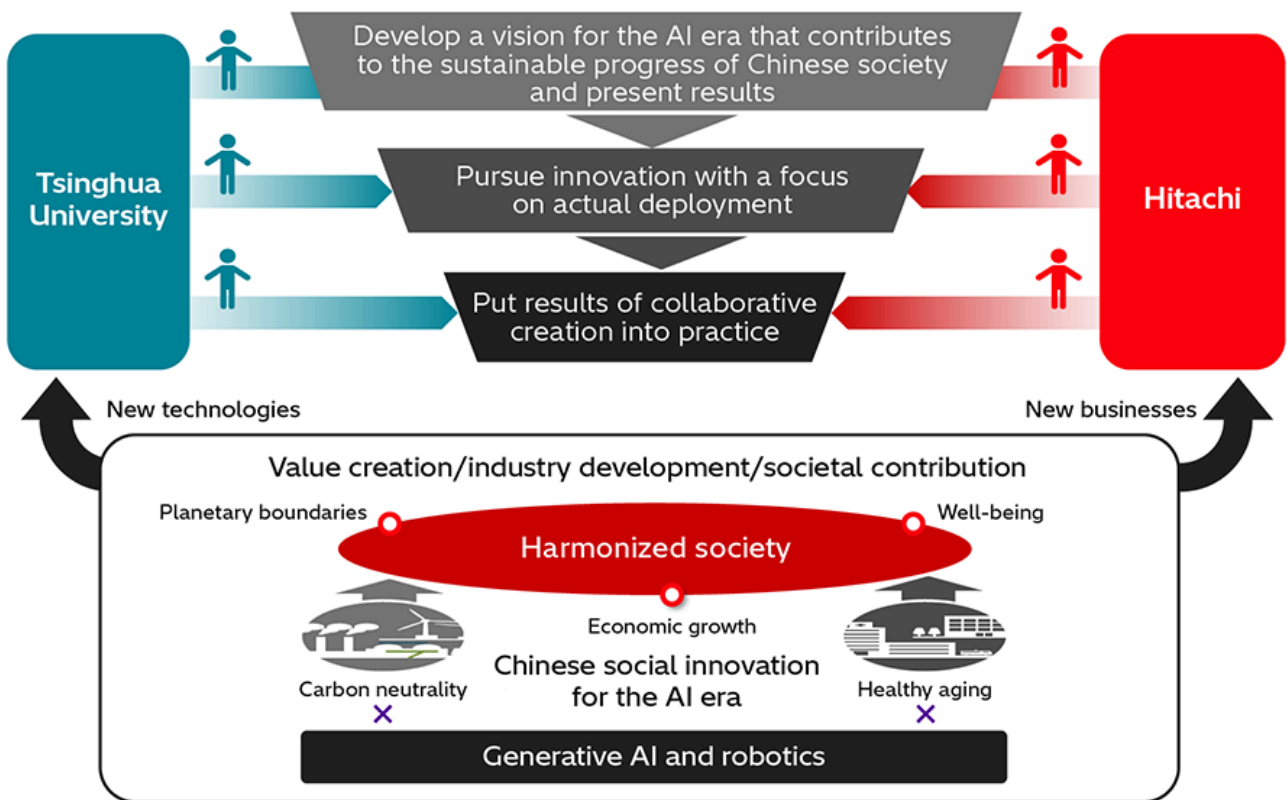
Tsinghua University

Develop a vision for the AI era that contributes to the sustainable progress of Chinese society and present results

Pursue innovation with a focus on actual deployment

Put results of collaborative creation into practice

Hitachi

New technologies

New businesses

Value creation/industry development/societal contribution

Planetary boundaries

Well-being

Harmonized society

Economic growth

Chinese social innovation for the AI era

Carbon neutrality

×

Healthy aging

×

Generative AI and robotics